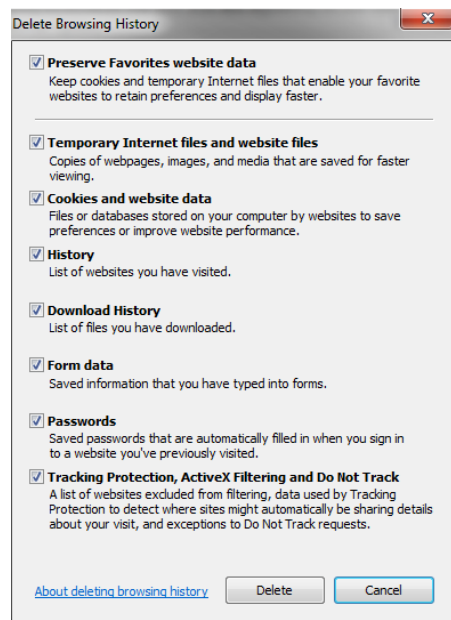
Delete Browsing History

Preserve Favorites website data
Keep cookies and temporary Internet files that enable your favorite websites to retain preferences and display faster.

Temporary Internet files and website files
Copies of webpages, images, and media that are saved for faster viewing.

Cookies and website data
Files or databases stored on your computer by websites to save preferences or improve website performance.

History
List of websites you have visited.

Download History
List of files you have downloaded.

Form data
Saved information that you have typed into forms.

Passwords
Saved passwords that are automatically filled in when you sign in to a website you've previously visited.

Tracking Protection, ActiveX Filtering and Do Not Track
A list of websites excluded from filtering, data used by Tracking Protection to detect where sites might automatically be sharing details about your visit, and exceptions to Do Not Track requests.

About deleting browsing history

Delete

Cancel